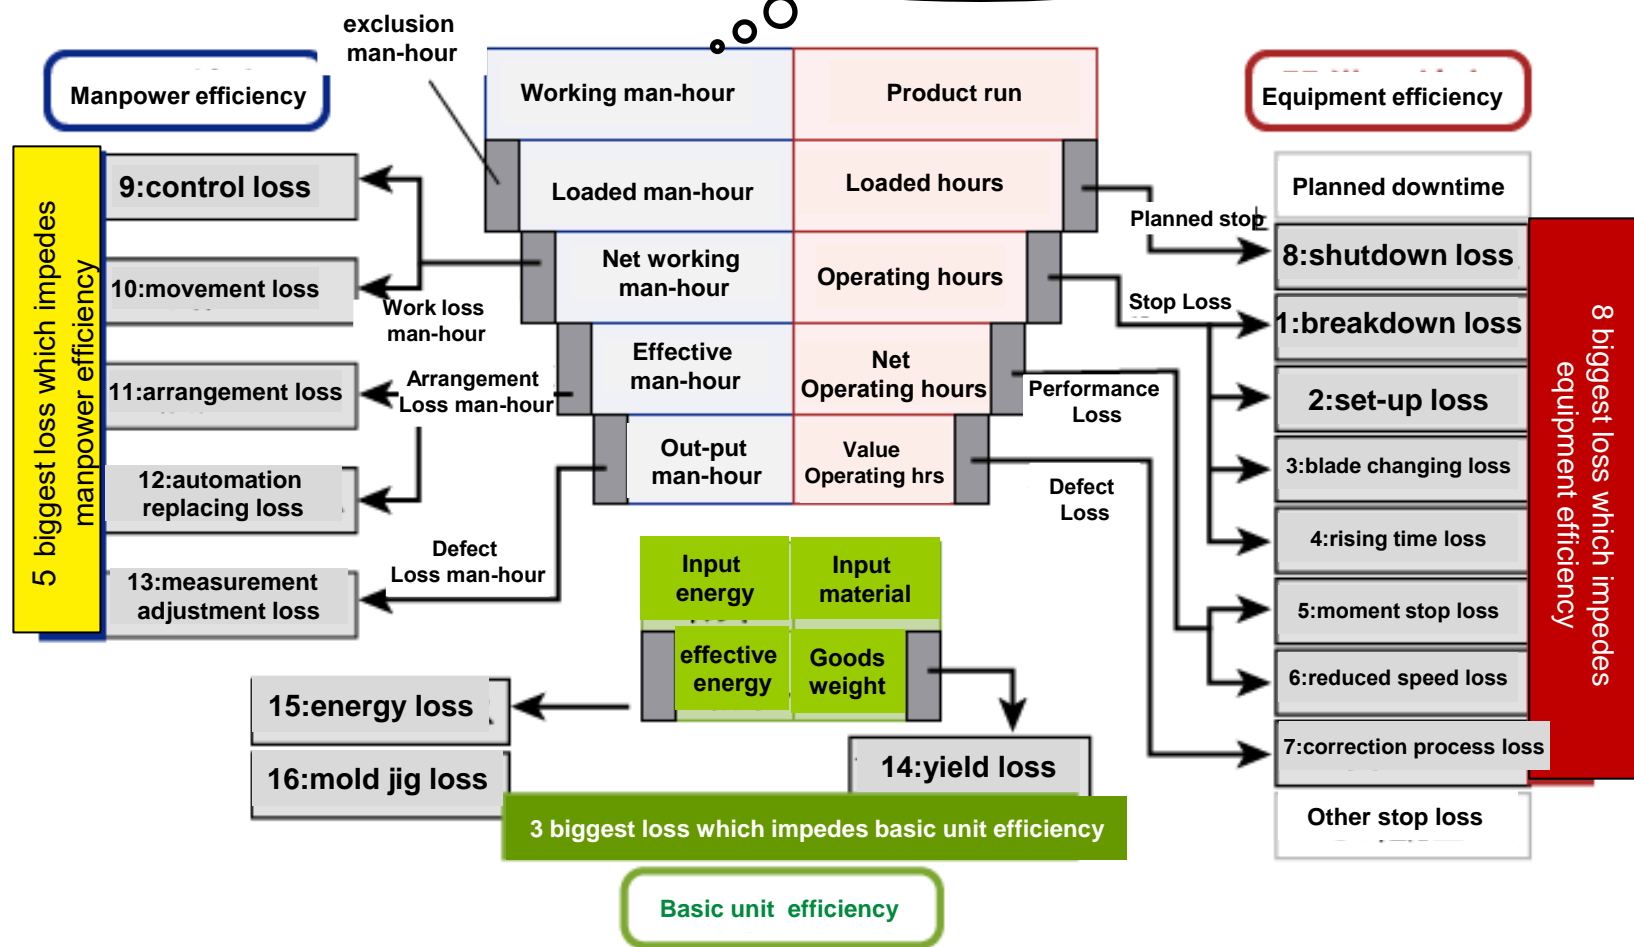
exclusion man-hour

Manpower efficiency

Working man-hour

Product run

Equipment efficiency

5 biggest loss which impedes manpower efficiency

9:control loss

Loaded man-hour

Loaded hours

Planned downtime

Planned stop

8:shutdown loss

10:movement loss

Net working man-hour

Operating hours

Stop Loss

1:breakdown loss

Work loss man-hour

11:arrangement loss

Arrangement Loss man-hour

Effective man-hour

Net Operating hours

Performance Loss

2:set-up loss

3:blade changing loss

12:automation replacing loss

Out-put man-hour

Value Operating hrs

Defect Loss

4:rising time loss

Defect Loss man-hour

13:measurement adjustment loss

Input energy

Input material

5:moment stop loss

effective energy

Goods weight

6:reduced speed loss

15:energy loss

7:correction process loss

16:mold jig loss

14:yield loss

3 biggest loss which impedes basic unit efficiency

Other stop loss

Basic unit efficiency

8 biggest loss which impedes equipment efficiency